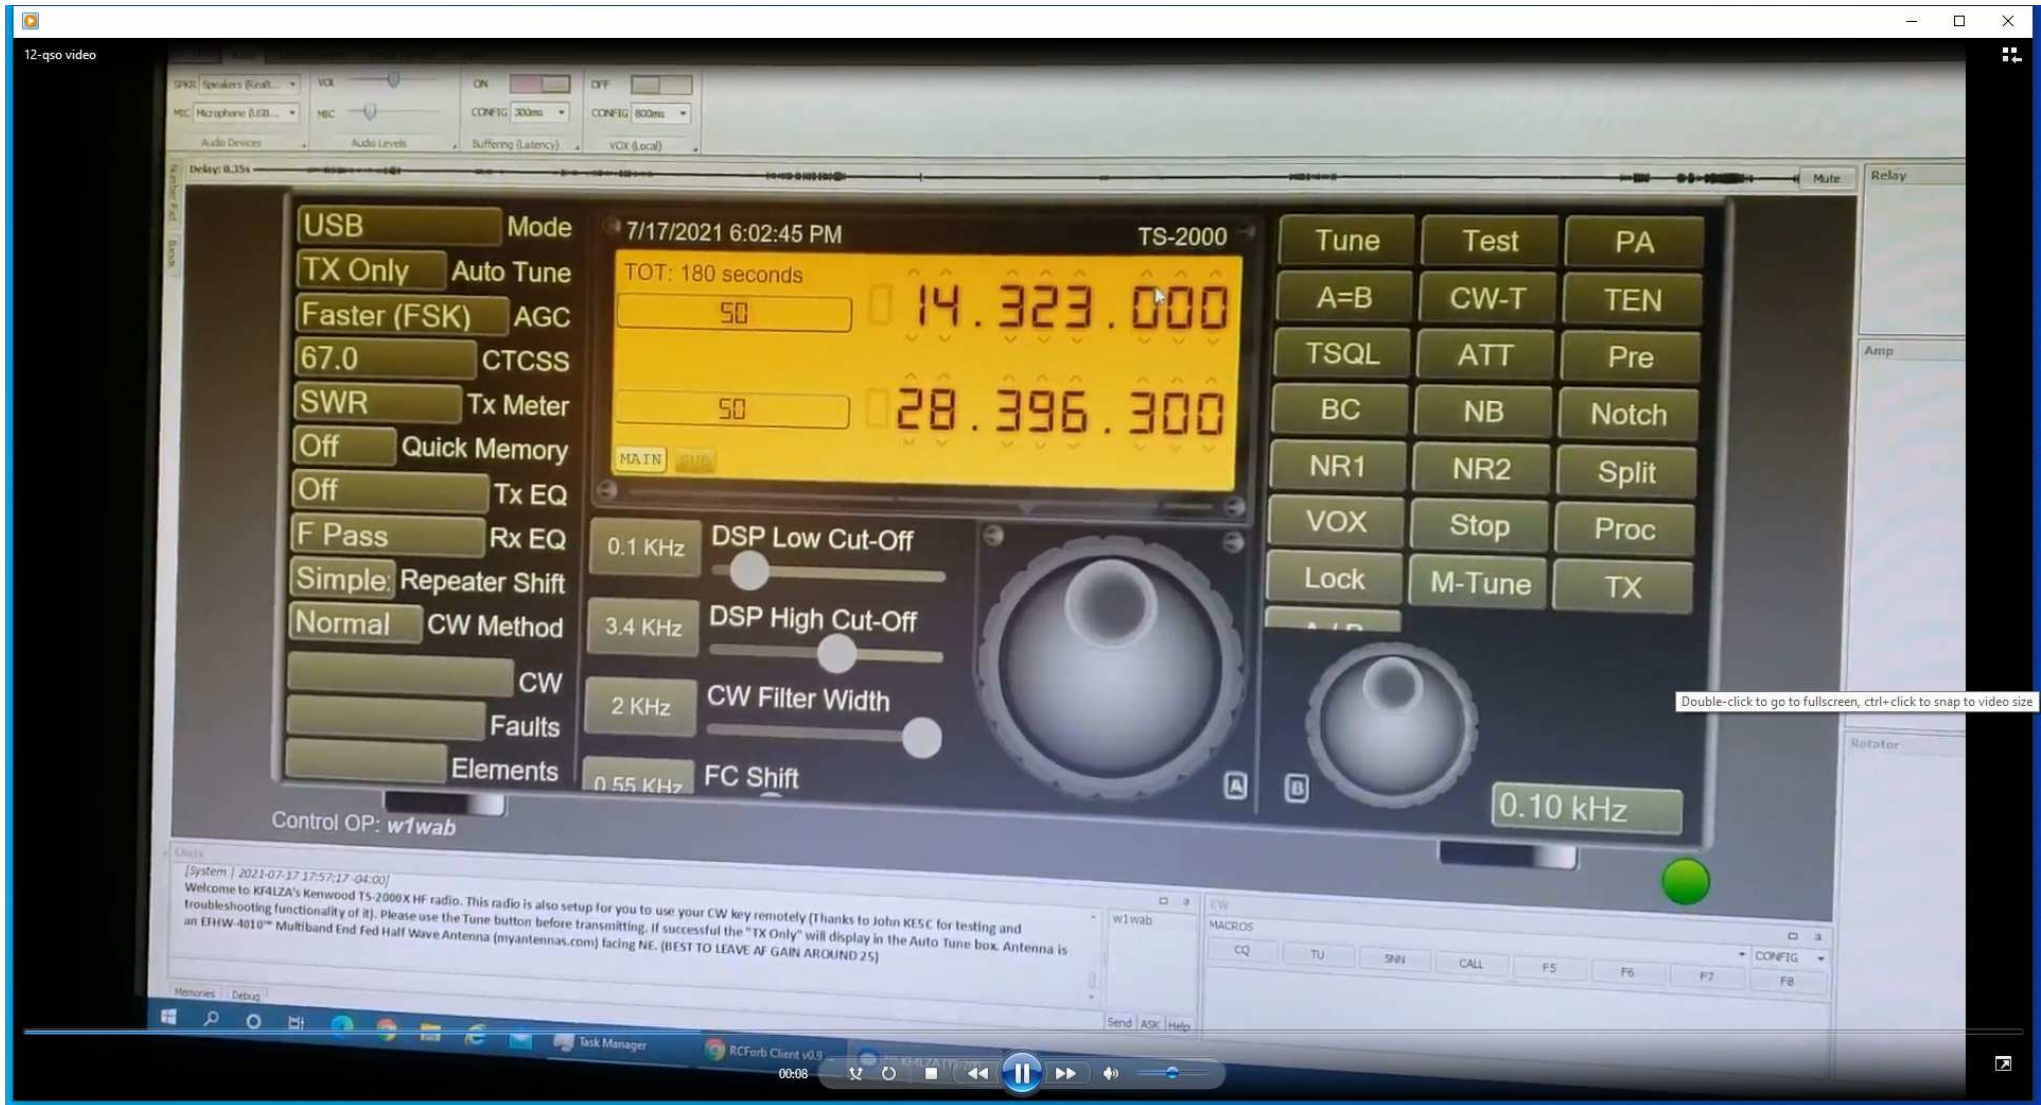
12-qso video

SPKR Speakers (Realt... VOL ON OFF
MIC Microphone (USB... MIC CONFIG 300ms CONFIG 800ms
Audio Devices Audio Levels Buffering (Latency) VOX (Local)

Delay: 0.35s Mute Relay

USB Mode
TX Only Auto Tune
Faster (FSK) AGC
67.0 CTCSS
SWR Tx Meter
Off Quick Memory
Off Tx EQ
F Pass Rx EQ
Simple Repeater Shift
Normal CW Method
CW
Faults
Elements

7/17/2021 6:02:45 PM TS-2000
TOT: 180 seconds
50
14.323.000
50
28.396.300
MAIN SUB

0.1 KHz DSP Low Cut-Off
3.4 KHz DSP High Cut-Off
2 KHz CW Filter Width
0.55 KHz FC Shift

Tune Test PA
A=B CW-T TEN
TSQL ATT Pre
BC NB Notch
NR1 NR2 Split
VOX Stop Proc
Lock M-Tune TX

A B
0.10 kHz

Amp
Rotator

Double-click to go to fullscreen, ctrl+click to snap to video size

Control OP: w1wab

Chats
[System | 2021-07-17 17:57:17 -04:00]
Welcome to KF4LZA's Kenwood TS-2000X HF radio. This radio is also setup for you to use your CW key remotely (Thanks to John KE5C for testing and troubleshooting functionality of it). Please use the Tune button before transmitting. If successful the "TX Only" will display in the Auto Tune box. Antenna is an EFHW-4010™ Multiband End Fed Half Wave Antenna (myantennas.com) facing NE. (BEST TO LEAVE AF GAIN AROUND 25)

w1wab
Send ASK Help

CW
MACROS
CONFIG
CQ TU SNN CALL F5 F6 F7 F8

Memories Debug

Task Manager RCForb Client v0.9

00:08